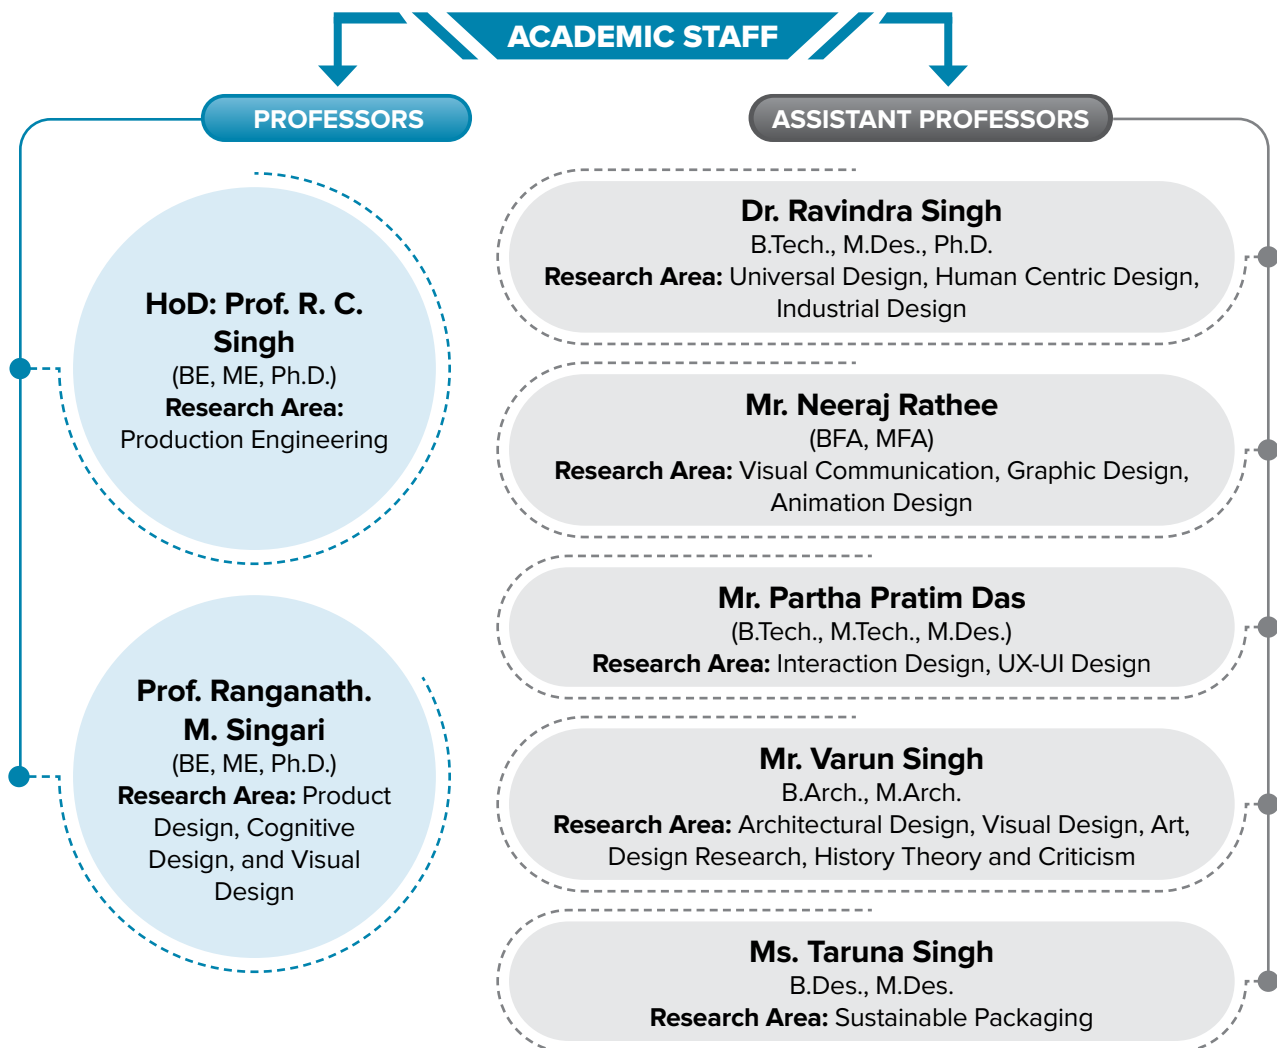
ACADEMIC STAFF

PROFESSORS

HoD: Prof. R. C. Singh
(BE, ME, Ph.D.)
Research Area:
Production Engineering

Prof. Ranganath. M. Singari
(BE, ME, Ph.D.)
Research Area: Product Design, Cognitive Design, and Visual Design

ASSISTANT PROFESSORS

Dr. Ravindra Singh
B.Tech., M.Des., Ph.D.
Research Area: Universal Design, Human Centric Design, Industrial Design

Mr. Neeraj Rathee
(BFA, MFA)
Research Area: Visual Communication, Graphic Design, Animation Design

Mr. Partha Pratim Das
(B.Tech., M.Tech., M.Des.)
Research Area: Interaction Design, UX-UI Design

Mr. Varun Singh
B.Arch., M.Arch.
Research Area: Architectural Design, Visual Design, Art, Design Research, History Theory and Criticism

Ms. Taruna Singh
B.Des., M.Des.
Research Area: Sustainable Packaging